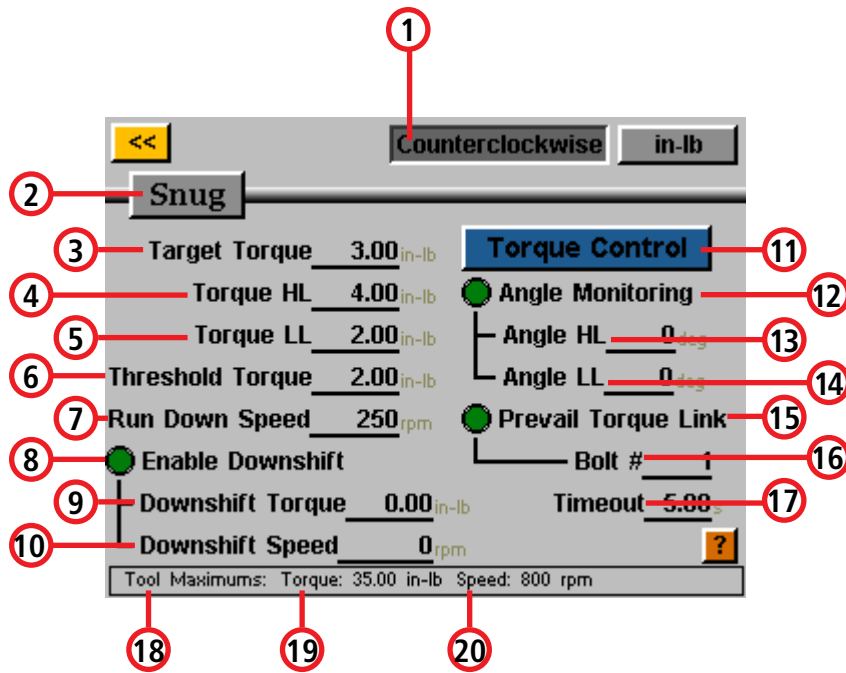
1

<<

Counterclockwise

in-lb

2

Snug

3 Target Torque 3.00 in-lb

4 Torque HL 4.00 in-lb

5 Torque LL 2.00 in-lb

6 Threshold Torque 2.00 in-lb

7 Run Down Speed 250 rpm

8 Enable Downshift

9 Downshift Torque 0.00 in-lb

10 Downshift Speed 0 rpm

Torque Control 11

Angle Monitoring 12

Angle HL 0 deg 13

Angle LL 0 deg 14

Prevail Torque Link 15

Bolt # 1 16

Timeout 5.00 s 17

?

Tool Maximums: Torque: 35.00 in-lb Speed: 800 rpm

18 19 20